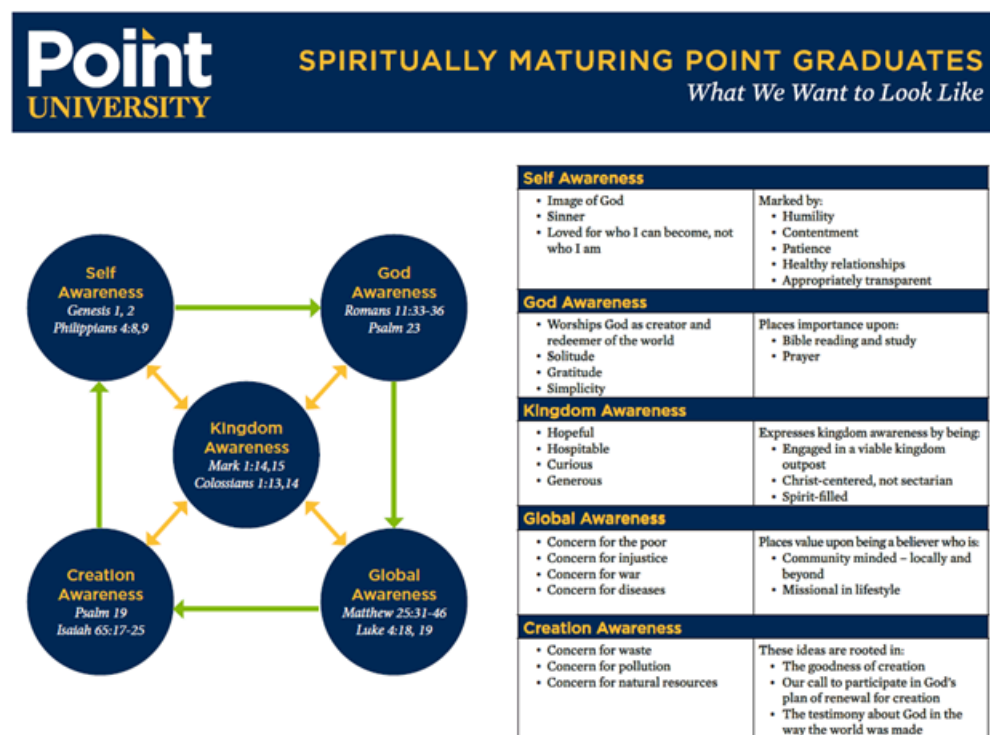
Point UNIVERSITY

SPIRITUALLY MATURING POINT GRADUATES
What We Want to Look Like

Self Awareness
Genesis 1, 2
Philippians 4:8,9

God Awareness
Romans 11:33-36
Psalm 23

Kingdom Awareness
Mark 1:14,15
Colossians 1:13,14

Creation Awareness
Psalm 19
Isaiah 65:17-25

Global Awareness
Matthew 25:31-46
Luke 4:18, 19

| Self Awareness | |
|---|---|
| • Image of God<br>• Sinner<br>• Loved for who I can become, not who I am | Marked by:<br>• Humility<br>• Contentment<br>• Patience<br>• Healthy relationships<br>• Appropriately transparent |
| **God Awareness** | |
| • Worships God as creator and redeemer of the world<br>• Solitude<br>• Gratitude<br>• Simplicity | Places importance upon:<br>• Bible reading and study<br>• Prayer |
| **Kingdom Awareness** | |
| • Hopeful<br>• Hospitable<br>• Curious<br>• Generous | Expresses kingdom awareness by being:<br>• Engaged in a viable kingdom outpost<br>• Christ-centered, not sectarian<br>• Spirit-filled |
| **Global Awareness** | |
| • Concern for the poor<br>• Concern for injustice<br>• Concern for war<br>• Concern for diseases | Places value upon being a believer who is:<br>• Community minded – locally and beyond<br>• Missional in lifestyle |
| **Creation Awareness** | |
| • Concern for waste<br>• Concern for pollution<br>• Concern for natural resources | These ideas are rooted in:<br>• The goodness of creation<br>• Our call to participate in God's plan of renewal for creation<br>• The testimony about God in the way the world was made |